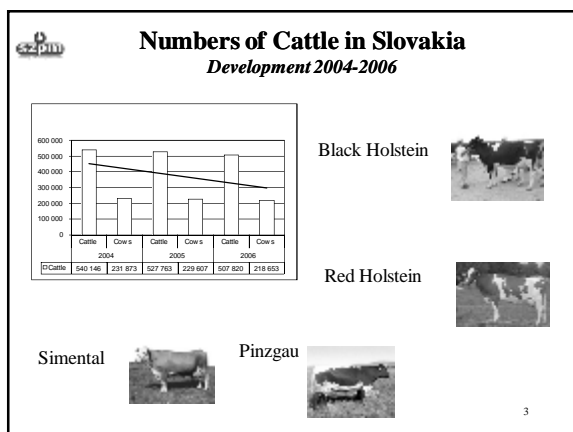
Numbers of Cattle in Slovakia
Development 2004-2006

600 000
500 000
400 000
300 000
200 000
100 000
0

| | Cattle | Cows | Cattle | Cows | Cattle | Cows |
|---|---|---|---|---|---|---|
| | 2004 | | 2005 | | 2006 | |
| Cattle | 540 146 | 231 873 | 527 763 | 229 607 | 507 820 | 218 653 |

Black Holstein

Red Holstein

Simental

Pinzgau

3